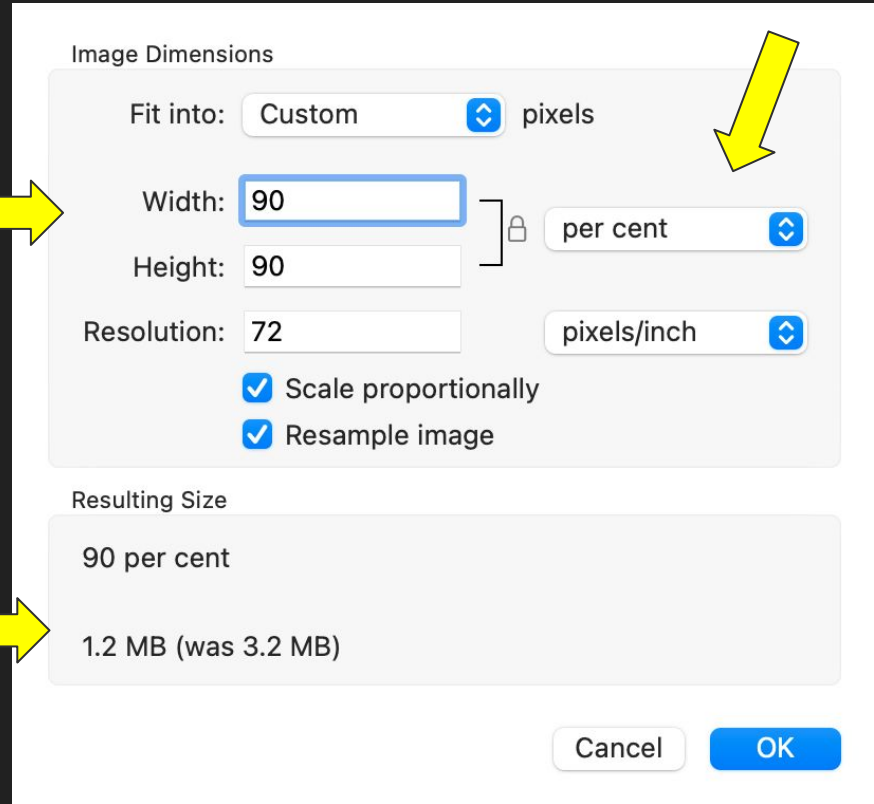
Image Dimensions

Fit into: Custom pixels

Width: 90

Height: 90

per cent

Resolution: 72 pixels/inch

Scale proportionally

Resample image

Resulting Size

90 per cent

1.2 MB (was 3.2 MB)

Cancel OK